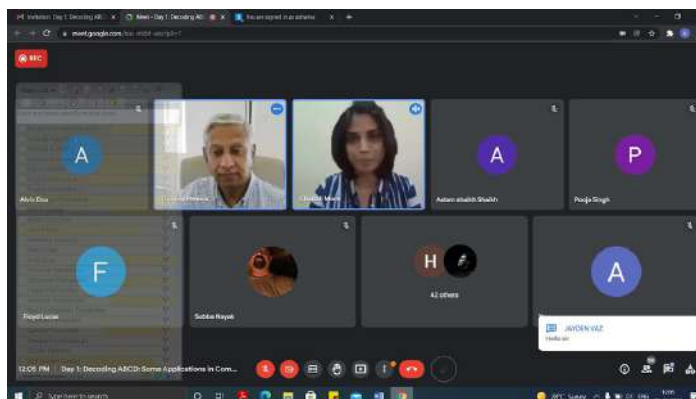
Invitation: Day 1: Decoding AB... ×
Meet - Day 1: Decoding ABC... ×
You are signed in as ... ×
meet.google.com/...
REC
A
Alvin Dsa
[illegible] Pereira
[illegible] Moca
A
Aslam shaikh Shaikh
P
Pooja Singh
F
Floyd Lucas
Sabba Nayak
H
42 others
A
JAYDEN VAZ
Hello sir
12:05 PM | Day 1: Decoding ABCD: Some Applications in Com...
Type here to search